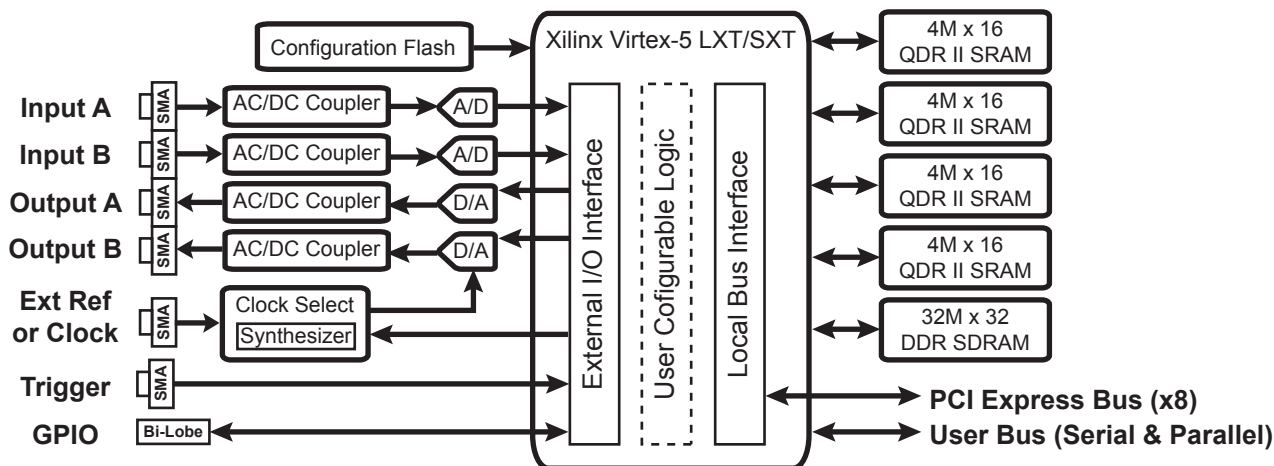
Configuration Flash

Xilinx Virtex-5 LXT/SXT

4M x 16
QDR II SRAM

4M x 16
QDR II SRAM

4M x 16
QDR II SRAM

4M x 16
QDR II SRAM

32M x 32
DDR SDRAM

Input A
SMA
AC/DC Coupler
A/D

Input B
SMA
AC/DC Coupler
A/D

Output A
SMA
AC/DC Coupler
D/A

Output B
SMA
AC/DC Coupler
D/A

Ext Ref
or Clock
SMA
Clock Select
Synthesizer

Trigger
SMA

GPIO
Bi-Lobe

External I/O Interface

User Cofigurable Logic

Local Bus Interface

PCI Express Bus (x8)

User Bus (Serial & Parallel)